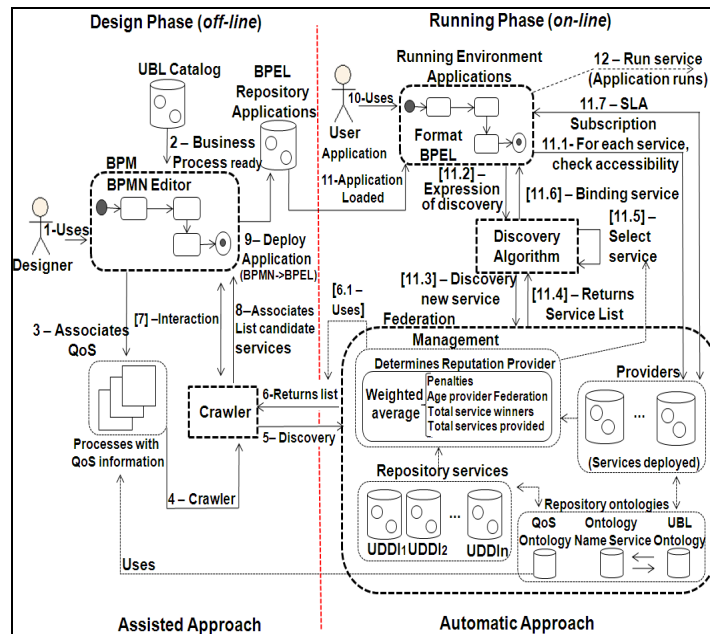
Design Phase (off-line)

Running Phase (on-line)

UBL Catalog

BPEL Repository Applications

User Application

10-Uses

Running Environment Applications

12 – Run service (Application runs)

11.7 – SLA Subscription

11.1- For each service, check accessibility

Format BPEL

11-Application Loaded

[11.2] – Expression of discovery

[11.6] – Binding service

2 – Business Process ready

BPM

BPMN Editor

1-Uses

Designer

9– Deploy Application (BPMN->BPEL)

Discovery Algorithm

[11.5] – Select service

[11.3] – Discovery new service

[11.4] – Returns Service List

[7] –Interaction

8–Associates List candidate services

[6.1 – Uses]

3 – Associates QoS

Federation

Management

Determines Reputation Provider

Weighted average

Penalties
Age provider Federation
Total service winners
Total services provided

Providers

...

(Services deployed)

6-Returns list

Crawler

5– Discovery

Processes with QoS information

4 – Crawler

Repository services

UDDI1 UDDI2 ... UDDIn

Repository ontologies

QoS Ontology

Ontology Name Service

UBL Ontology

Uses

Assisted Approach

Automatic Approach